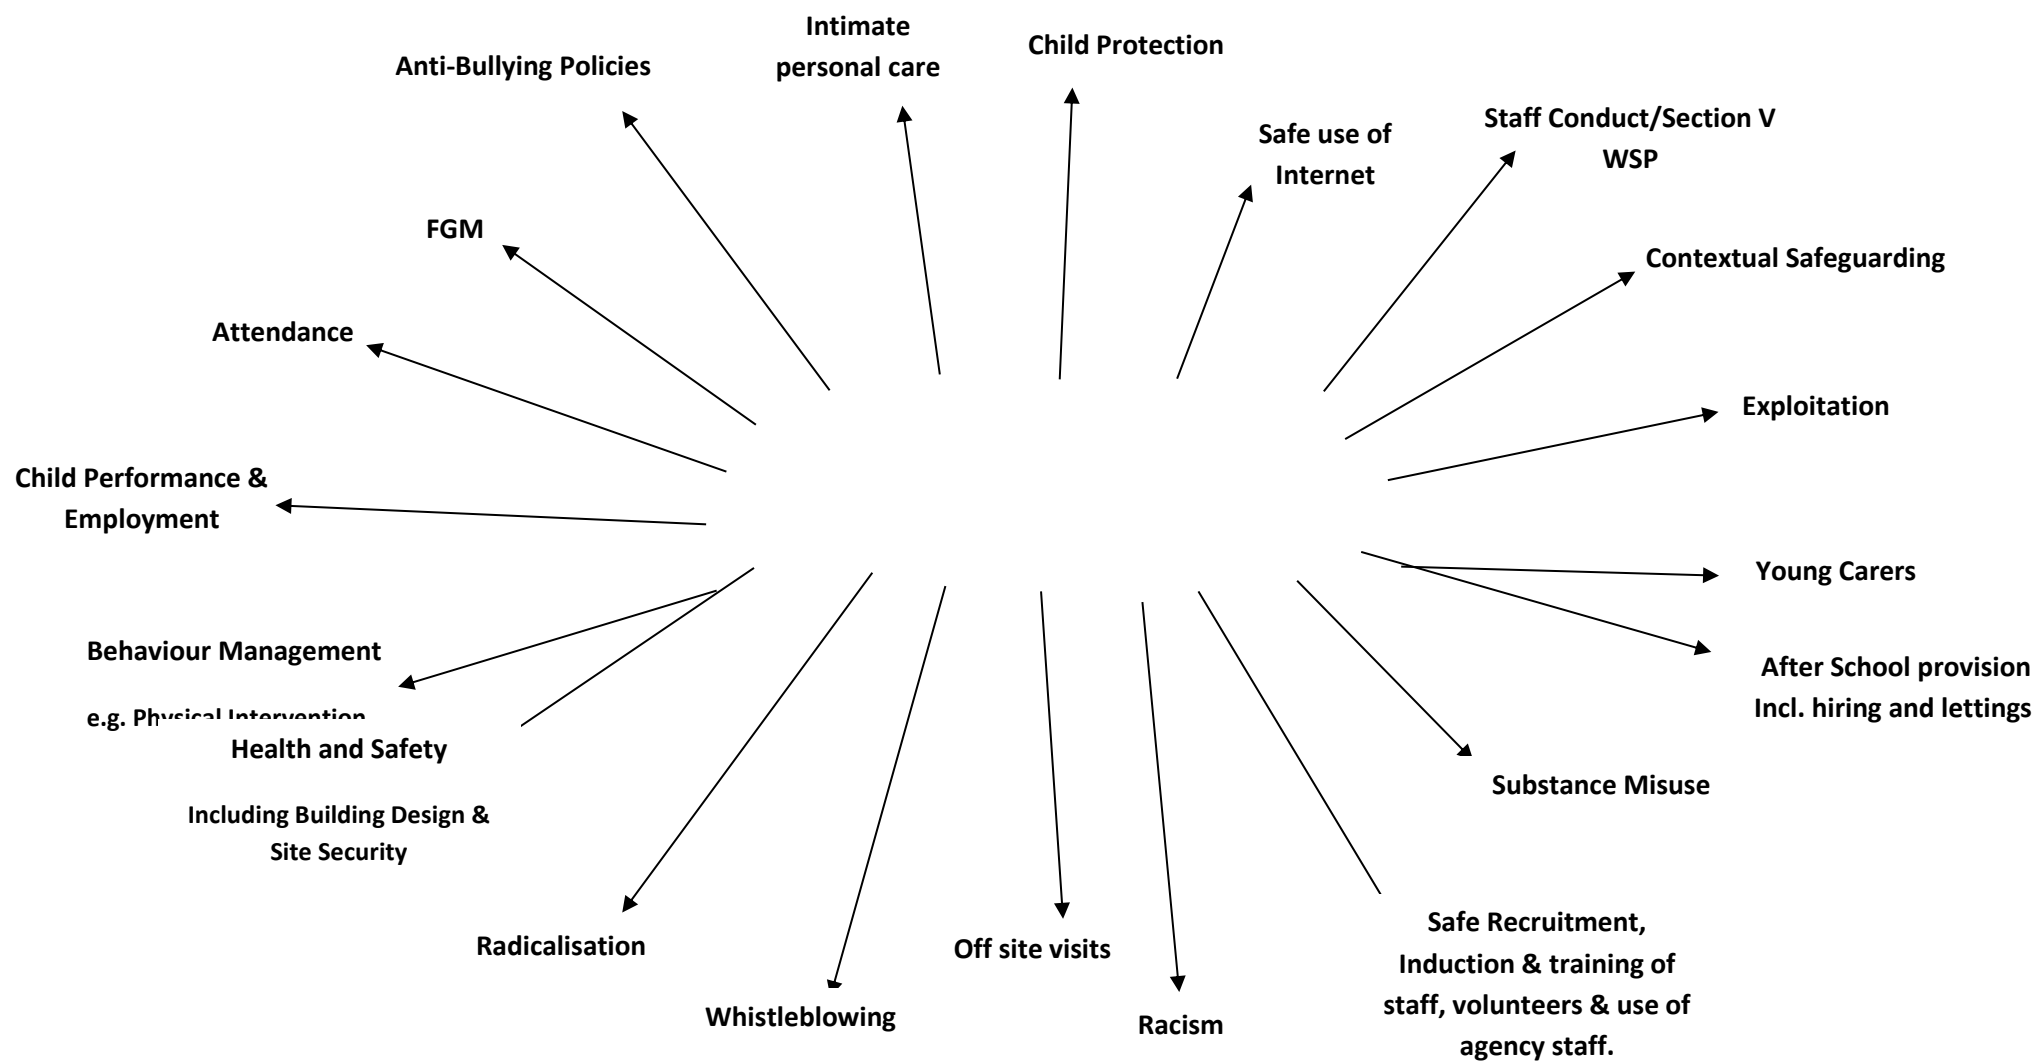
Intimate personal care

Child Protection

Anti-Bullying Policies

Safe use of Internet

Staff Conduct/Section V WSP

FGM

Contextual Safeguarding

Attendance

Exploitation

Child Performance & Employment

Young Carers

Behaviour Management

After School provision Incl. hiring and lettings

e.g. Physical Intervention

Health and Safety

Substance Misuse

Including Building Design & Site Security

Safe Recruitment, Induction & training of staff, volunteers & use of agency staff.

Radicalisation

Off site visits

Whistleblowing

Racism